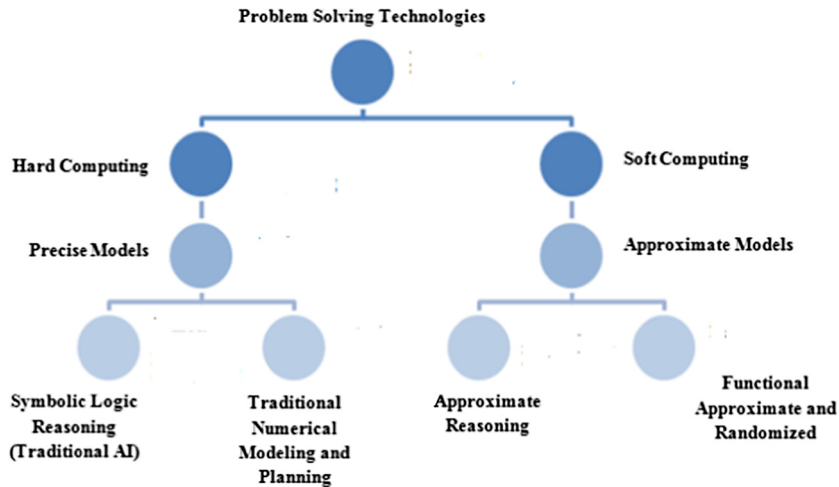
Problem Solving Technologies

Hard Computing

Soft Computing

Precise Models

Approximate Models

Symbolic Logic Reasoning (Traditional AI)

Traditional Numerical Modeling and Planning

Approximate Reasoning

Functional Approximate and Randomized